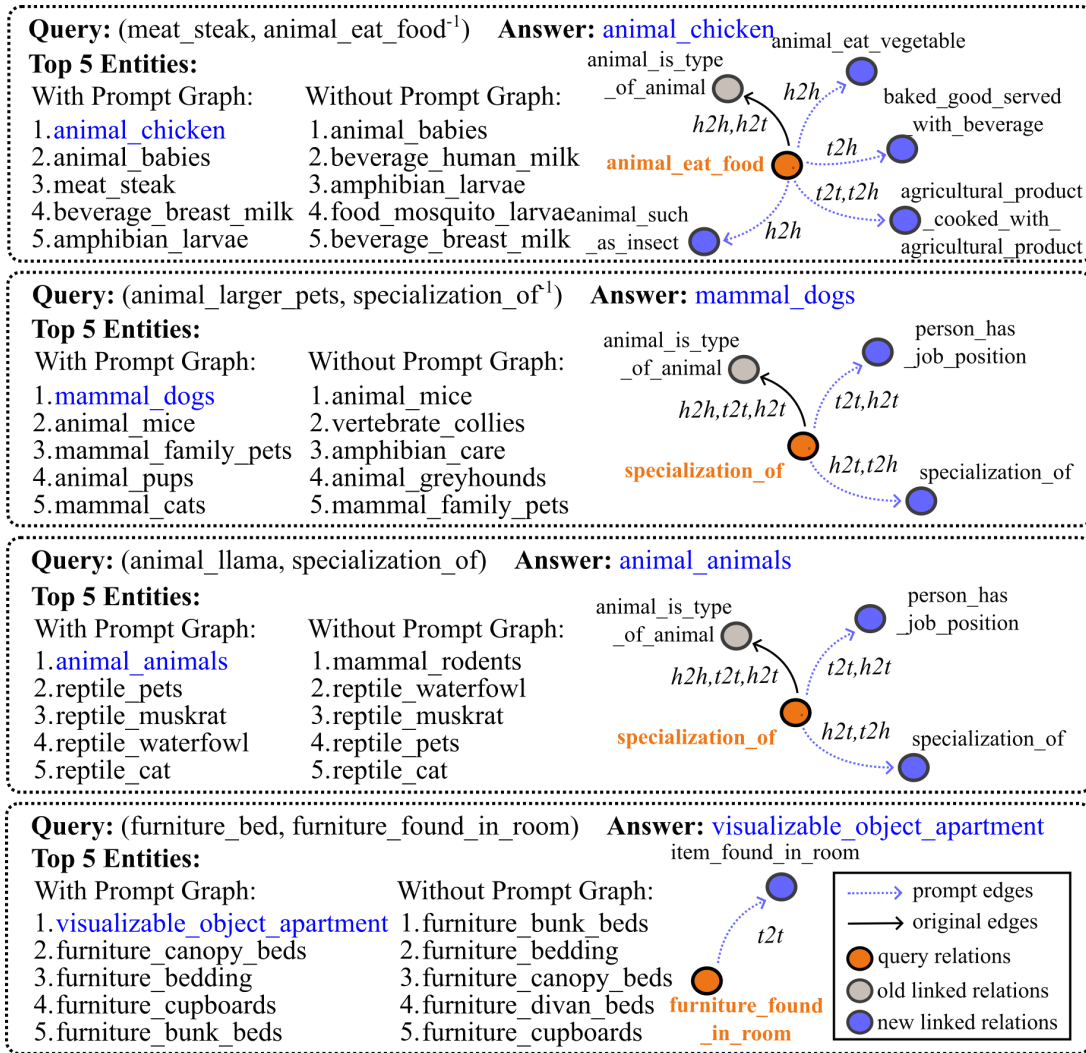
Query: (meat_steak, animal_eat_food$^{-1}$) Answer: animal_chicken

Top 5 Entities:

With Prompt Graph:
1.animal_chicken
2.animal_babies
3.meat_steak
4.beverage_breast_milk
5.amphibian_larvae

Without Prompt Graph:
1.animal_babies
2.beverage_human_milk
3.amphibian_larvae
4.food_mosquito_larvae
5.beverage_breast_milk

animal_is_type _of_animal
animal_eat_vegetable
h2h
baked_good_served with_beverage
h2h,h2t
t2h
animal_eat_food
t2t,t2h
agricultural_product _cooked_with_ agricultural_product
animal_such _as_insect
h2h

Query: (animal_larger_pets, specialization_of$^{-1}$) Answer: mammal_dogs

Top 5 Entities:

With Prompt Graph:
1.mammal_dogs
2.animal_mice
3.mammal_family_pets
4.animal_pups
5.mammal_cats

Without Prompt Graph:
1.animal_mice
2.vertebrate_collies
3.amphibian_care
4.animal_greyhounds
5.mammal_family_pets

animal_is_type _of_animal
person_has _job_position
h2h,t2t,h2t
t2t,h2t
specialization_of
h2t,t2h
specialization_of

Query: (animal_llama, specialization_of) Answer: animal_animals

Top 5 Entities:

With Prompt Graph:
1.animal_animals
2.reptile_pets
3.reptile_muskrat
4.reptile_waterfowl
5.reptile_cat

Without Prompt Graph:
1.mammal_rodents
2.reptile_waterfowl
3.reptile_muskrat
4.reptile_pets
5.reptile_cat

animal_is_type _of_animal
person_has _job_position
t2t,h2t
h2h,t2t,h2t
specialization_of
h2t,t2h
specialization_of

Query: (furniture_bed, furniture_found_in_room) Answer: visualizable_object_apartment

Top 5 Entities:

With Prompt Graph:
1.visualizable_object_apartment
2.furniture_canopy_beds
3.furniture_bedding
4.furniture_cupboards
5.furniture_bunk_beds

Without Prompt Graph:
1.furniture_bunk_beds
2.furniture_bedding
3.furniture_canopy_beds
4.furniture_divan_beds
5.furniture_cupboards

item_found_in_room
t2t
furniture_found _in_room

prompt edges
original edges
query relations
old linked relations
new linked relations